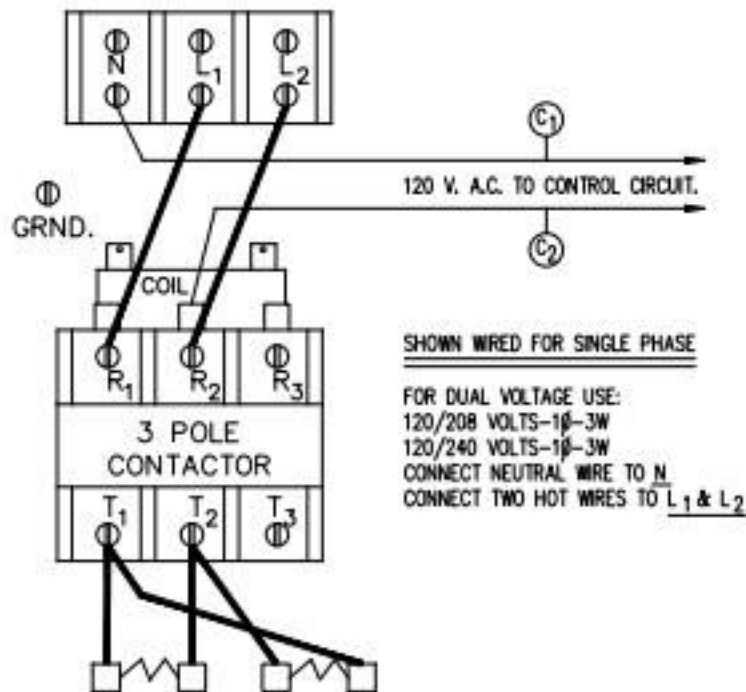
N $L_1$ $L_2$

$C_1$

120 V. A.C. TO CONTROL CIRCUIT.

GRND.

$C_2$

COIL

$R_1$ $R_2$ $R_3$

3 POLE CONTACTOR

$T_1$ $T_2$ $T_3$

SHOWN WIRED FOR SINGLE PHASE

FOR DUAL VOLTAGE USE:
120/208 VOLTS–1Ø–3W
120/240 VOLTS–1Ø–3W
CONNECT NEUTRAL WIRE TO N
CONNECT TWO HOT WIRES TO $L_1$ & $L_2$